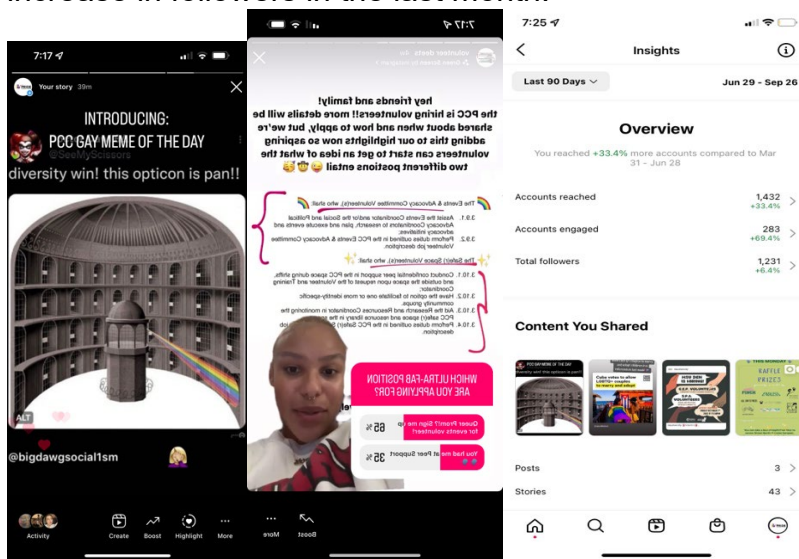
increase in followers in the last month.

7:17

Your story 39m

INTRODUCING:
PCC GAY MEME OF THE DAY
@SeeMyScissors
diversity win! this opticon is pan!!

ALT

@bigdawgsocial1sm

Activity Create Boost Highlight More

7:17

volunteer deets

hey friends and family!
the PCC is hiring volunteers!! more details will be shared about when and how to apply, but we're adding this to our highlights now so aspiring volunteers can start to get an idea of what the two different postions entail

The Events & Advocacy Committee Volunteer(s), who shall:

3.9.1. Assist the Events Coordinator and/or the Social and Political Advocacy Coordinators to research, plan and execute events and advocacy initiatives;
3.9.2. Perform duties outlined in the PCC Events & Advocacy Committee Volunteer job description.

The Safe(r) Space Volunteer(s), who shall:

3.10.1. Conduct confidential peer support in the PCC space during shifts, and outside the space upon request of the Volunteer and Training Coordinator;
3.10.2. Have the option to facilitate one or more identity-specific community groups;
3.10.3. Aid the Research and Resources Coordinator in monitoring the PCC safe(r) space and resource library in the space;
3.10.4. Perform duties outlined in the PCC Safe(r) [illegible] job description.

WHICH ULTRA-FAB POSITION ARE YOU APPLYING FOR?

Queer Prom!? Sign me up for events volunteer! 65%

You had me at Peer Support 35%

More Boost

7:25

Insights

Last 90 Days Jun 29 - Sep 26

Overview

You reached +33.4% more accounts compared to Mar 31 - Jun 28

Accounts reached 1,432 +33.4%
Accounts engaged 283 +69.4%
Total followers 1,231 +6.4%

Content You Shared

Posts 3
Stories 43